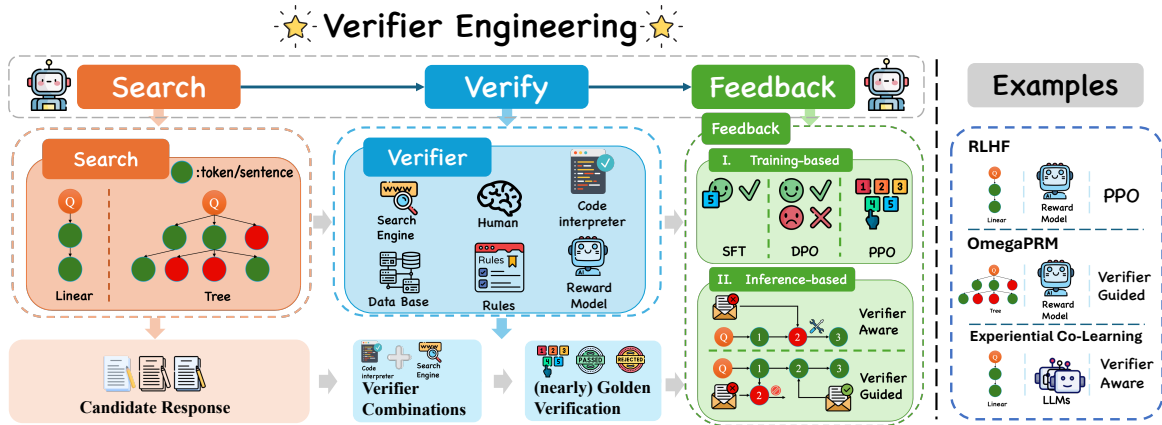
Verifier Engineering

Search

Verify

Feedback

Examples

Search

:token/sentence

Q

Linear

Q

Tree

Verifier

WWW

Search Engine

Human

Code interpreter

Data Base

Rules

Rules

Reward Model

Feedback

I. Training-based

5

SFT

DPO

1 2 3

4 5

PPO

II. Inference-based

Q 1 2 3

Verifier Aware

Q 1 2 3

2

Verifier Guided

Candidate Response

Code interpreter

WWW

Search Engine

Verifier Combinations

1 2 3

4 5

PASSED

REJECTED

(nearly) Golden Verification

RLHF

Q

Linear

Reward Model

PPO

OmegaPRM

Q

Tree

Reward Model

Verifier Guided

Experiential Co-Learning

Q

Linear

LLMs

Verifier Aware